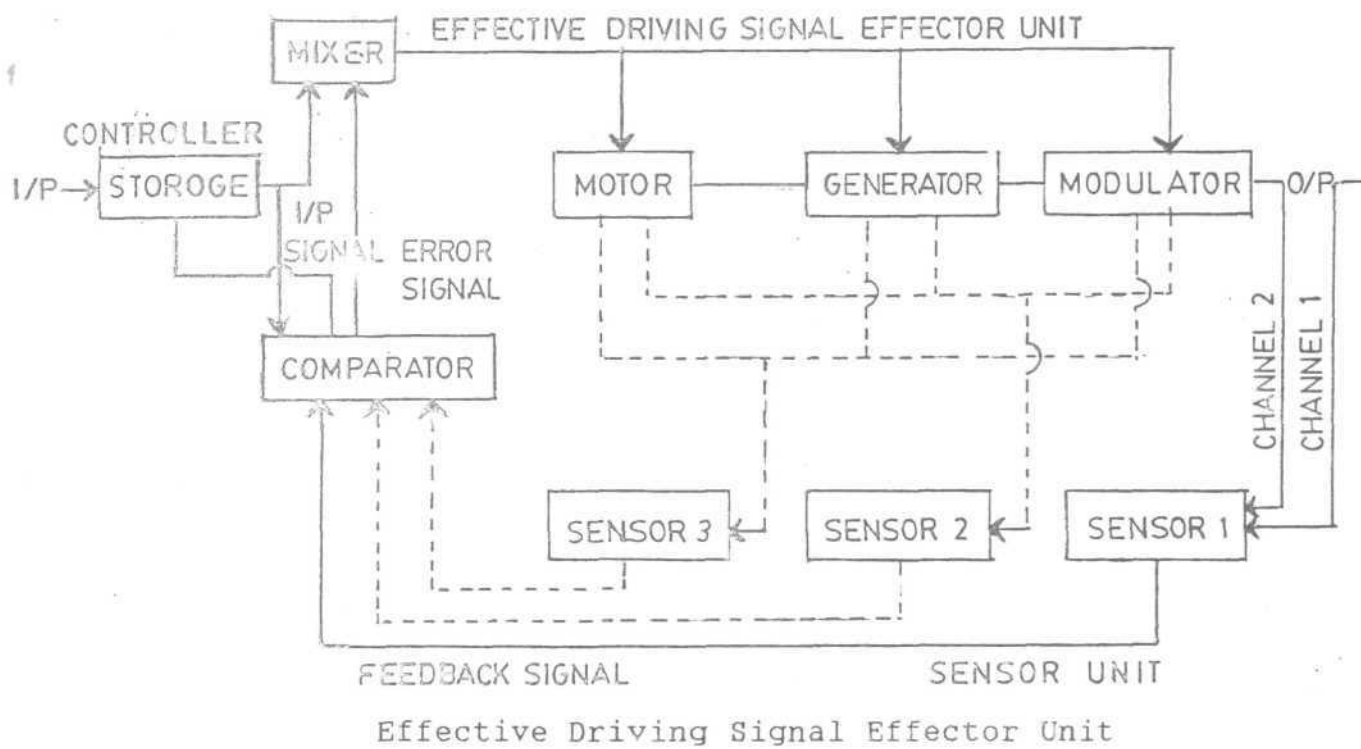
MIXER

EFFECTIVE DRIVING SIGNAL EFFECTOR UNIT

CONTROLLER

I/P → STOROGE

I/P SIGNAL

ERROR SIGNAL

MOTOR

GENERATOR

MODULATOR

O/P

COMPARATOR

CHANNEL 2

CHANNEL 1

SENSOR 3

SENSOR 2

SENSOR 1

FEEDBACK SIGNAL

SENSOR UNIT

Effective Driving Signal Effector Unit